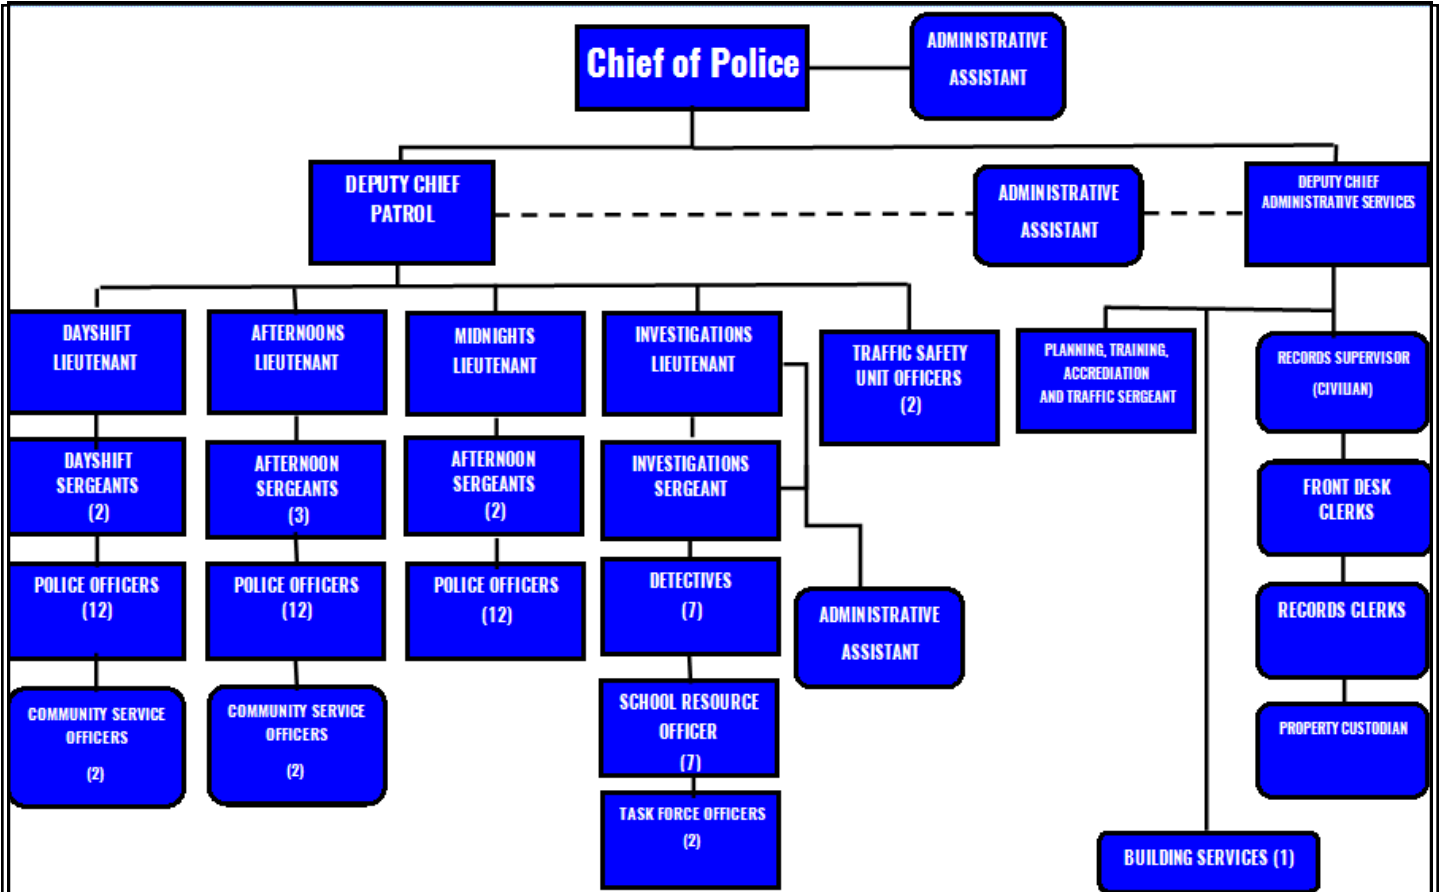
Chief of Police

ADMINISTRATIVE ASSISTANT

DEPUTY CHIEF PATROL

ADMINISTRATIVE ASSISTANT

DEPUTY CHIEF ADMINISTRATIVE SERVICES

DAYSHIFT LIEUTENANT

DAYSHIFT SERGEANTS (2)

POLICE OFFICERS (12)

COMMUNITY SERVICE OFFICERS (2)

AFTERNOONS LIEUTENANT

AFTERNOON SERGEANTS (3)

POLICE OFFICERS (12)

COMMUNITY SERVICE OFFICERS (2)

MIDNIGHTS LIEUTENANT

AFTERNOON SERGEANTS (2)

POLICE OFFICERS (12)

INVESTIGATIONS LIEUTENANT

INVESTIGATIONS SERGEANT

DETECTIVES (7)

SCHOOL RESOURCE OFFICER (7)

TASK FORCE OFFICERS (2)

ADMINISTRATIVE ASSISTANT

TRAFFIC SAFETY UNIT OFFICERS (2)

PLANNING, TRAINING, ACCREDIATION AND TRAFFIC SERGEANT

BUILDING SERVICES (1)

RECORDS SUPERVISOR (CIVILIAN)

FRONT DESK CLERKS

RECORDS CLERKS

PROPERTY CUSTODIAN